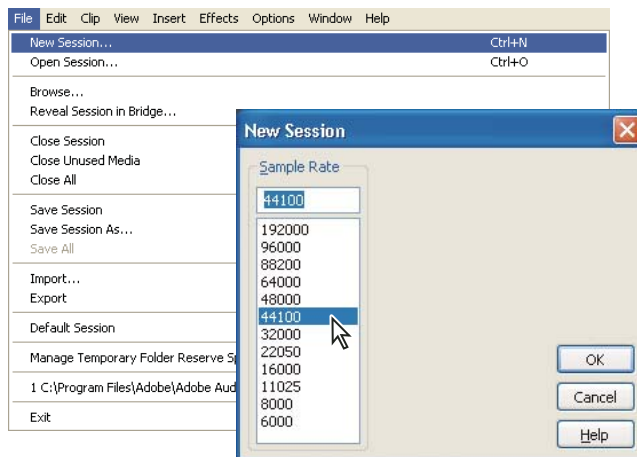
File Edit Clip View Insert Effects Options Window Help

New Session... Ctrl+N
Open Session... Ctrl+O

Browse...
Reveal Session in Bridge...

Close Session
Close Unused Media
Close All

Save Session
Save Session As...
Save All

Import...
Export

Default Session

Manage Temporary Folder Reserve Sp

1 C:\Program Files\Adobe\Adobe Aud

Exit

New Session

Sample Rate

44100

192000
96000
88200
64000
48000
44100
32000
22050
16000
11025
8000
6000

OK
Cancel
Help